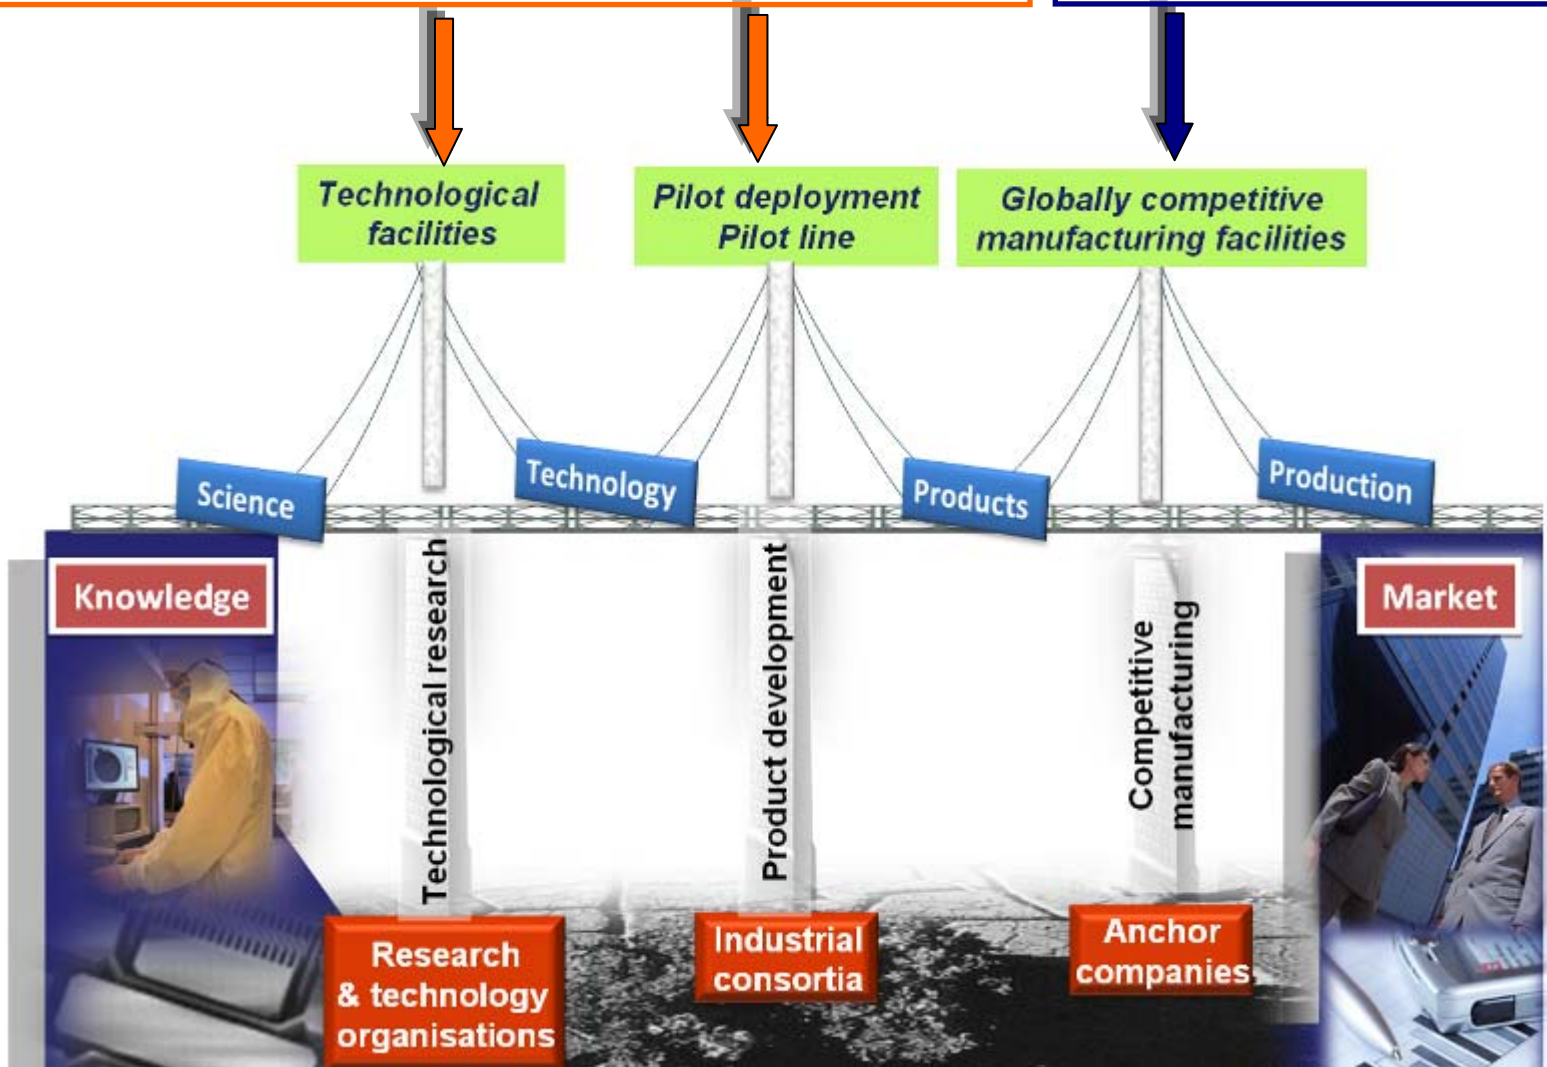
Technological facilities

Pilot deployment Pilot line

Globally competitive manufacturing facilities

Science

Technology

Products

Production

Knowledge

Market

Technological research

Product development

Competitive manufacturing

Research & technology organisations

Industrial consortia

Anchor companies